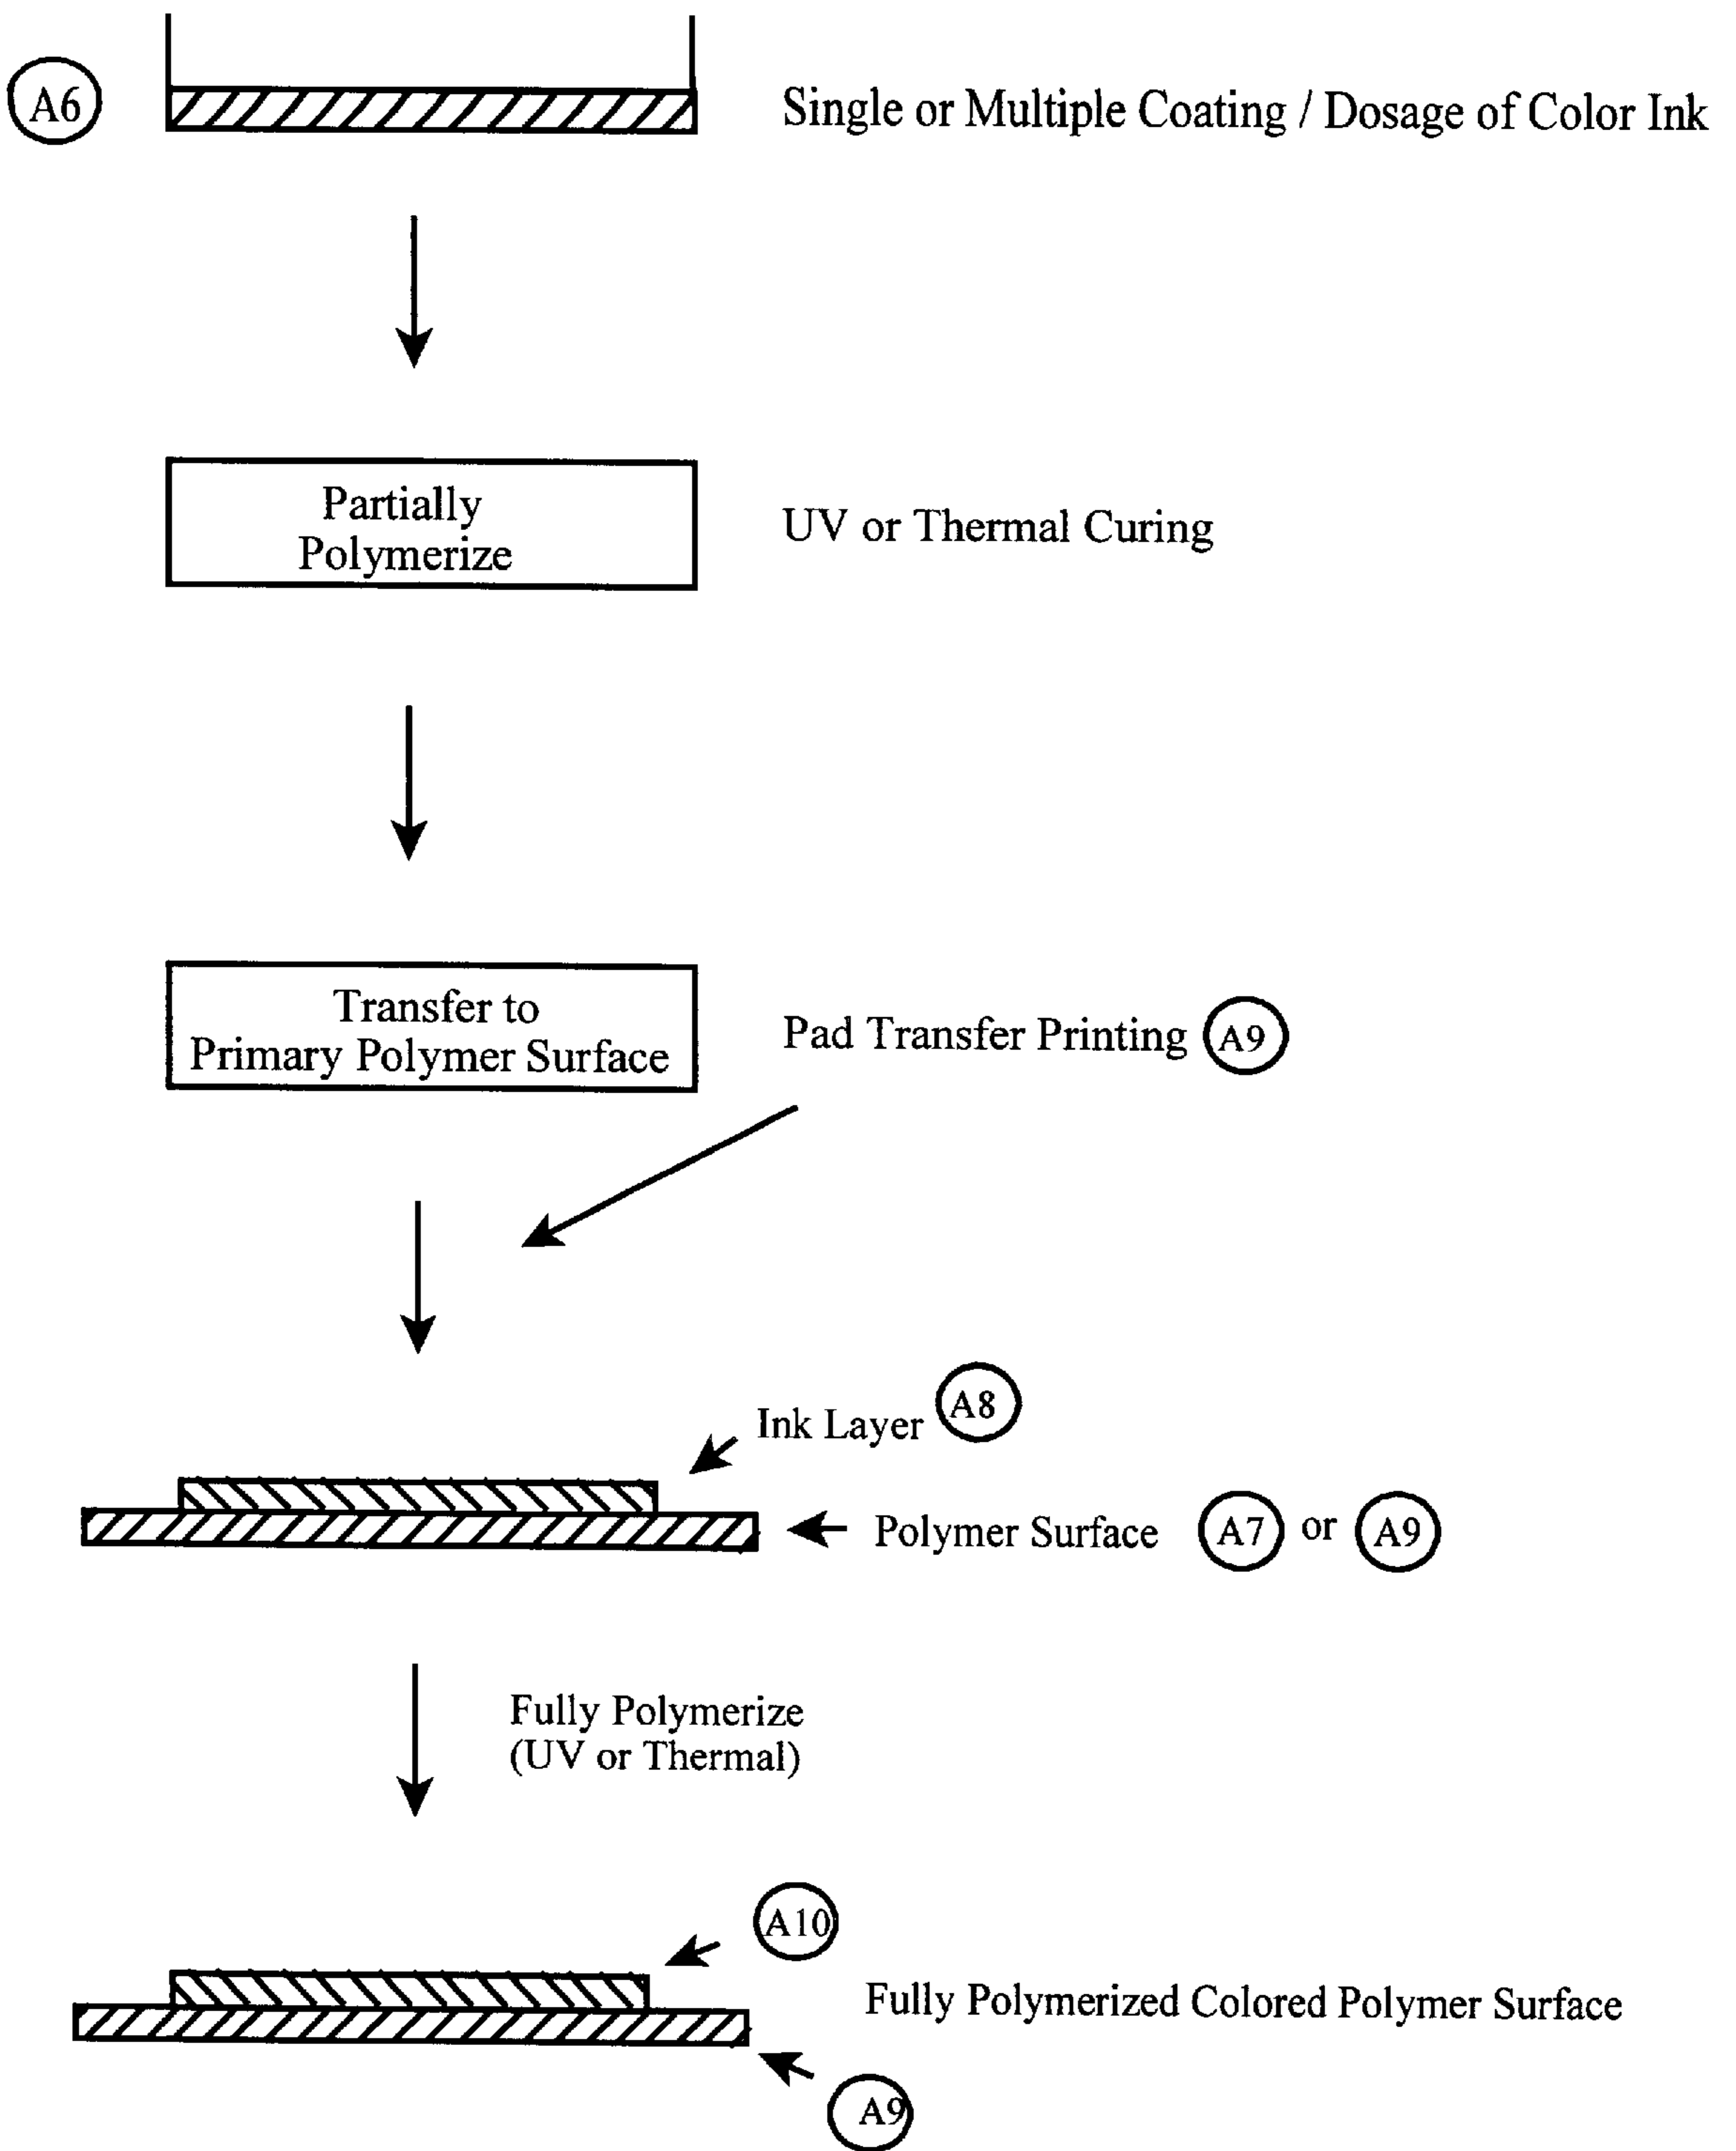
A6

Single or Multiple Coating / Dosage of Color Ink

Partially Polymerize

UV or Thermal Curing

Transfer to Primary Polymer Surface

Pad Transfer Printing A9

Ink Layer A8

Polymer Surface A7 or A9

Fully Polymerize (UV or Thermal)

A10

Fully Polymerized Colored Polymer Surface

A9